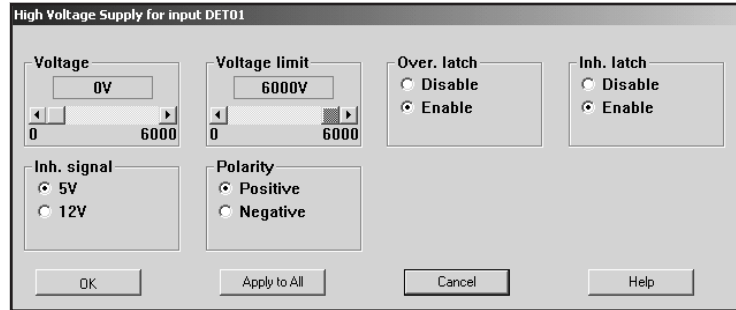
High Voltage Supply for input DET01

Voltage
0V
0 6000

Voltage limit
6000V
0 6000

Over. latch
Disable
Enable

Inh. latch
Disable
Enable

Inh. signal
5V
12V

Polarity
Positive
Negative

OK
Apply to All
Cancel
Help